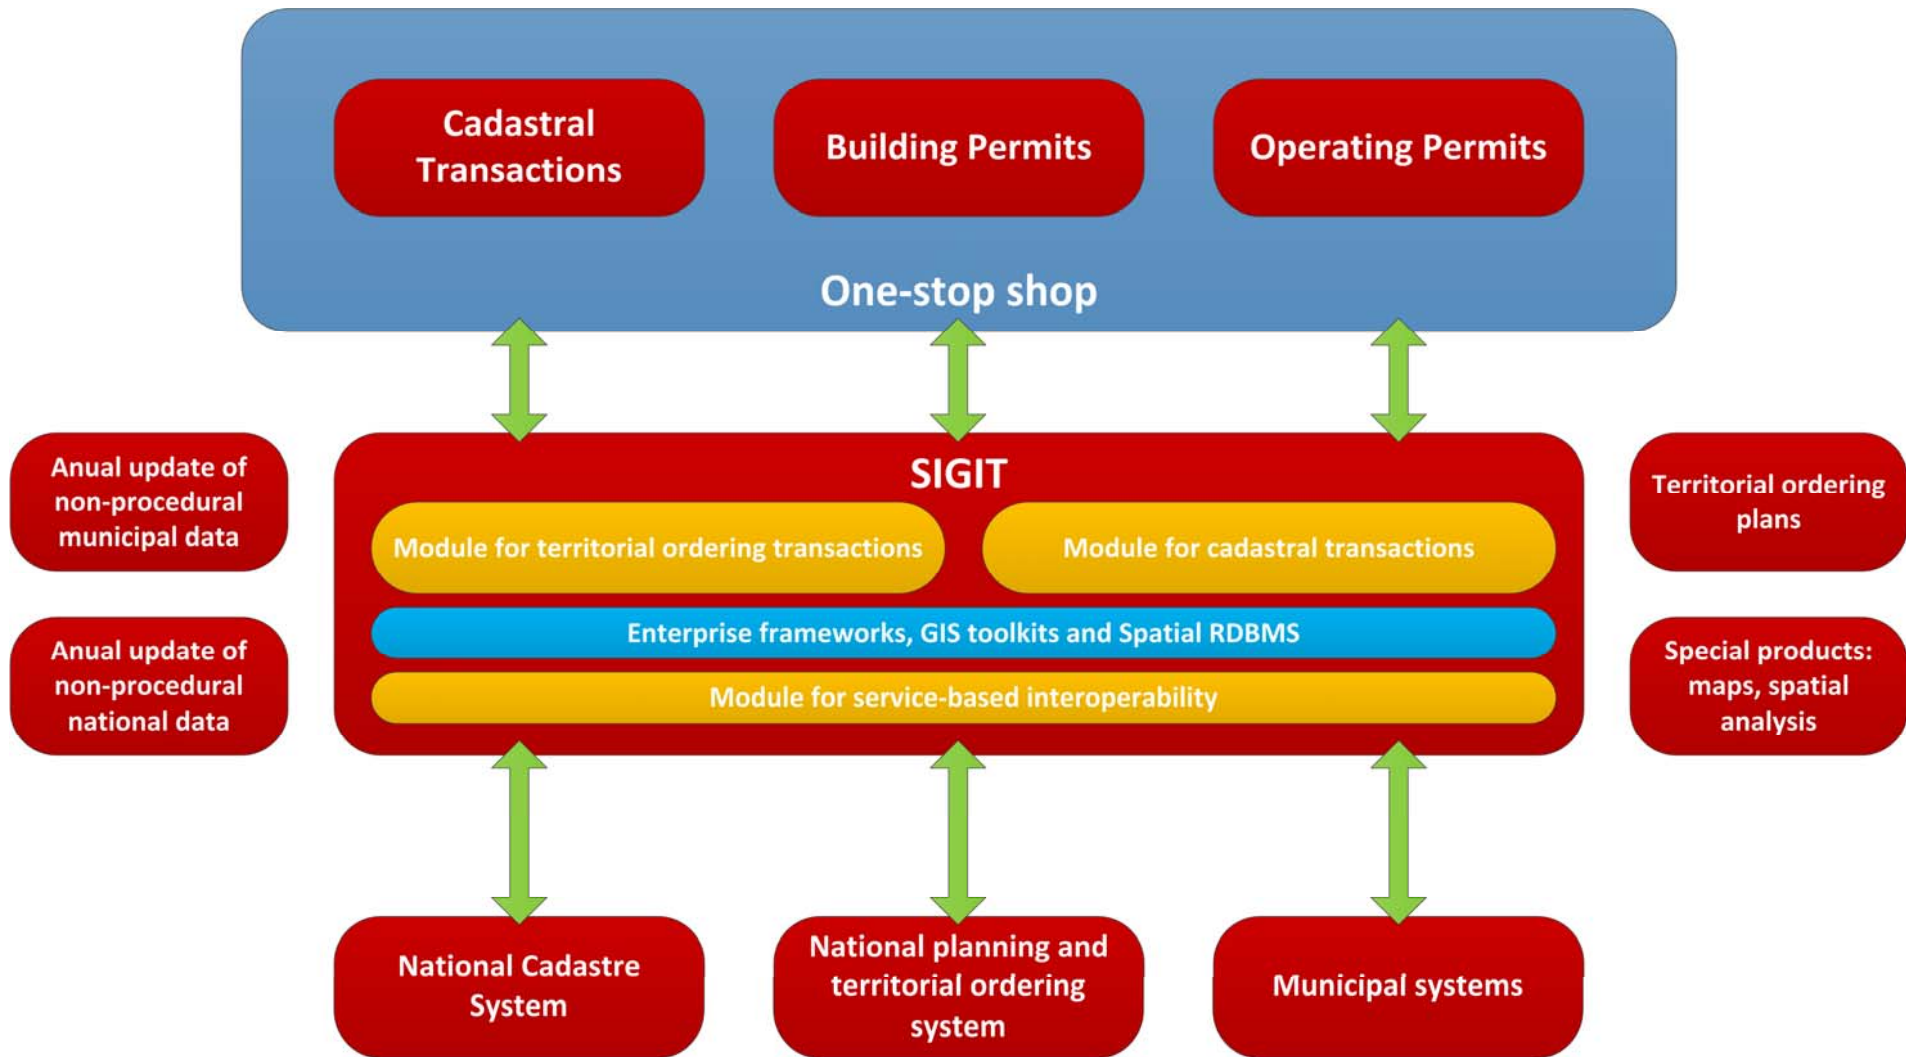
Cadastral Transactions

Building Permits

Operating Permits

One-stop shop

Anual update of non-procedural municipal data

Anual update of non-procedural national data

SIGIT

Module for territorial ordering transactions

Module for cadastral transactions

Enterprise frameworks, GIS toolkits and Spatial RDBMS

Module for service-based interoperability

Territorial ordering plans

Special products: maps, spatial analysis

National Cadastre System

National planning and territorial ordering system

Municipal systems